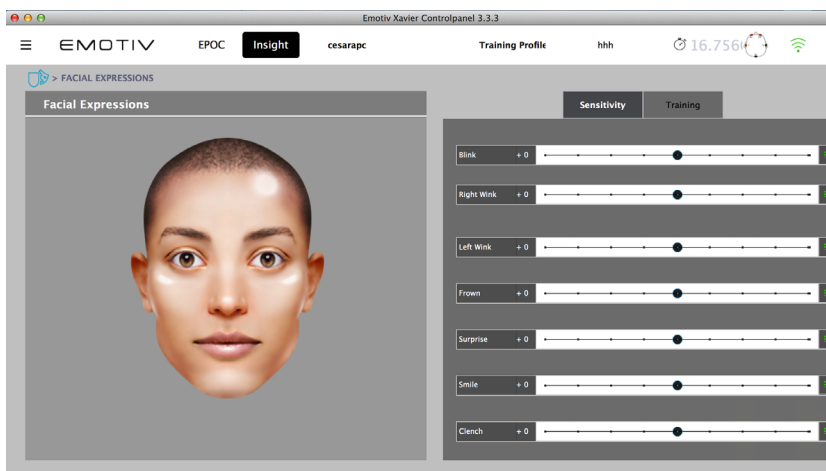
Emotiv Xavier Controlpanel 3.3.3

≡ EMOTIV EPOC Insight cesarapc Training Profile hhh 16.756

> FACIAL EXPRESSIONS

Facial Expressions

Sensitivity Training

Blink + 0

Right Wink + 0

Left Wink + 0

Frown + 0

Surprise + 0

Smile + 0

Clench + 0